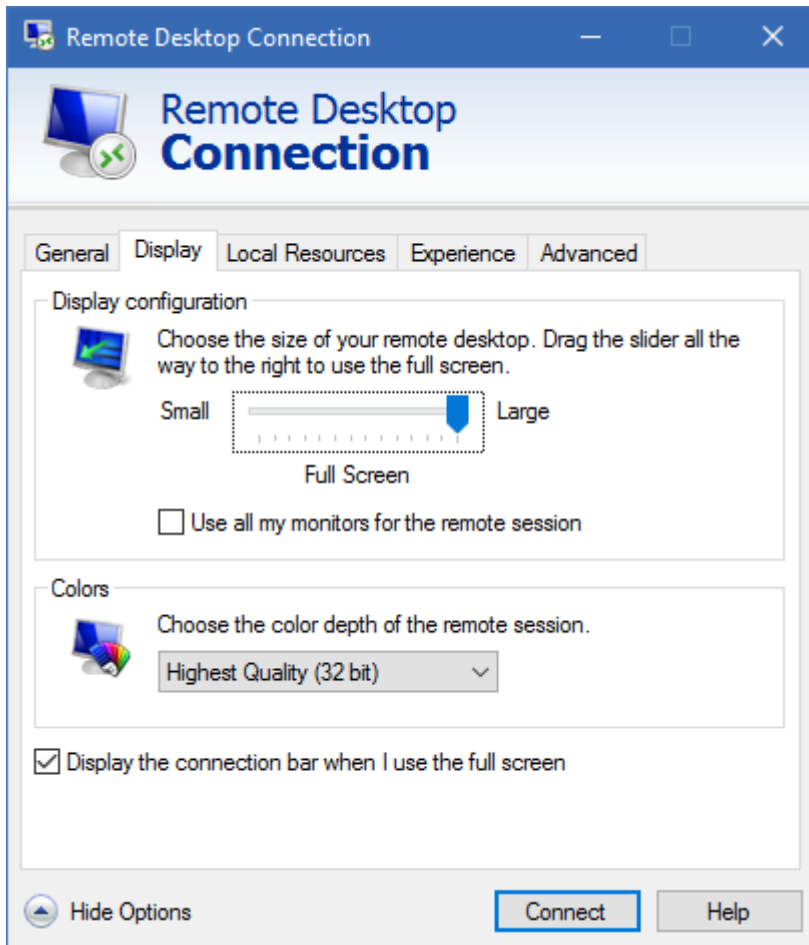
Remote Desktop Connection

Remote Desktop
Connection

General | Display | Local Resources | Experience | Advanced

Display configuration

Choose the size of your remote desktop. Drag the slider all the way to the right to use the full screen.

Small

Large

Full Screen

Use all my monitors for the remote session

Colors

Choose the color depth of the remote session.

Highest Quality (32 bit)

Display the connection bar when I use the full screen

Hide Options

Connect

Help